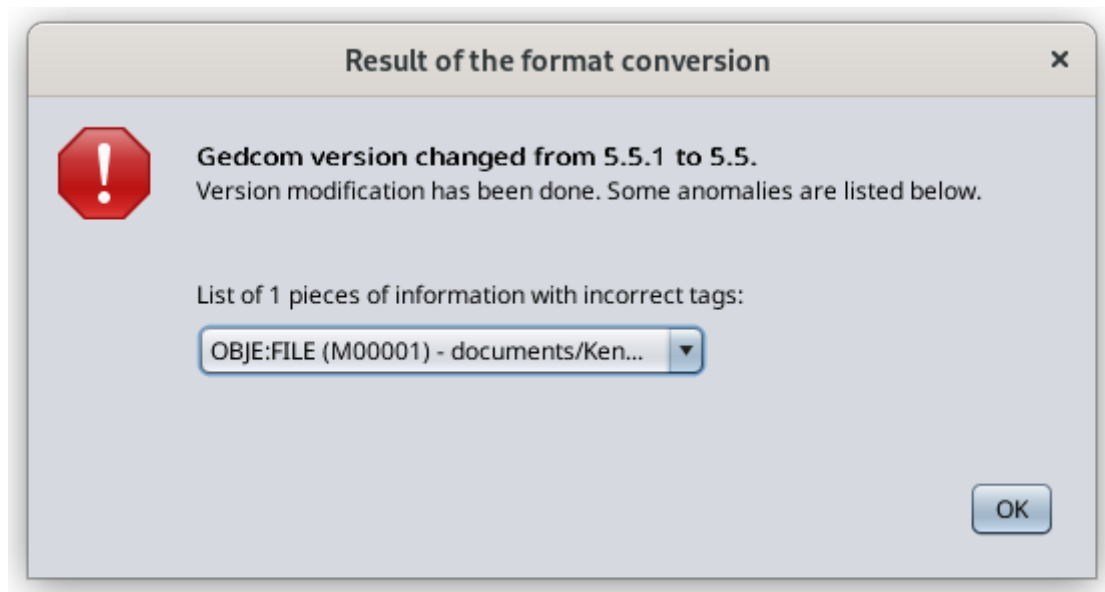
Result of the format conversion

×

Gedcom version changed from 5.5.1 to 5.5.

Version modification has been done. Some anomalies are listed below.

List of 1 pieces of information with incorrect tags:

OBJE:FILE (M00001) - documents/Ken...

OK